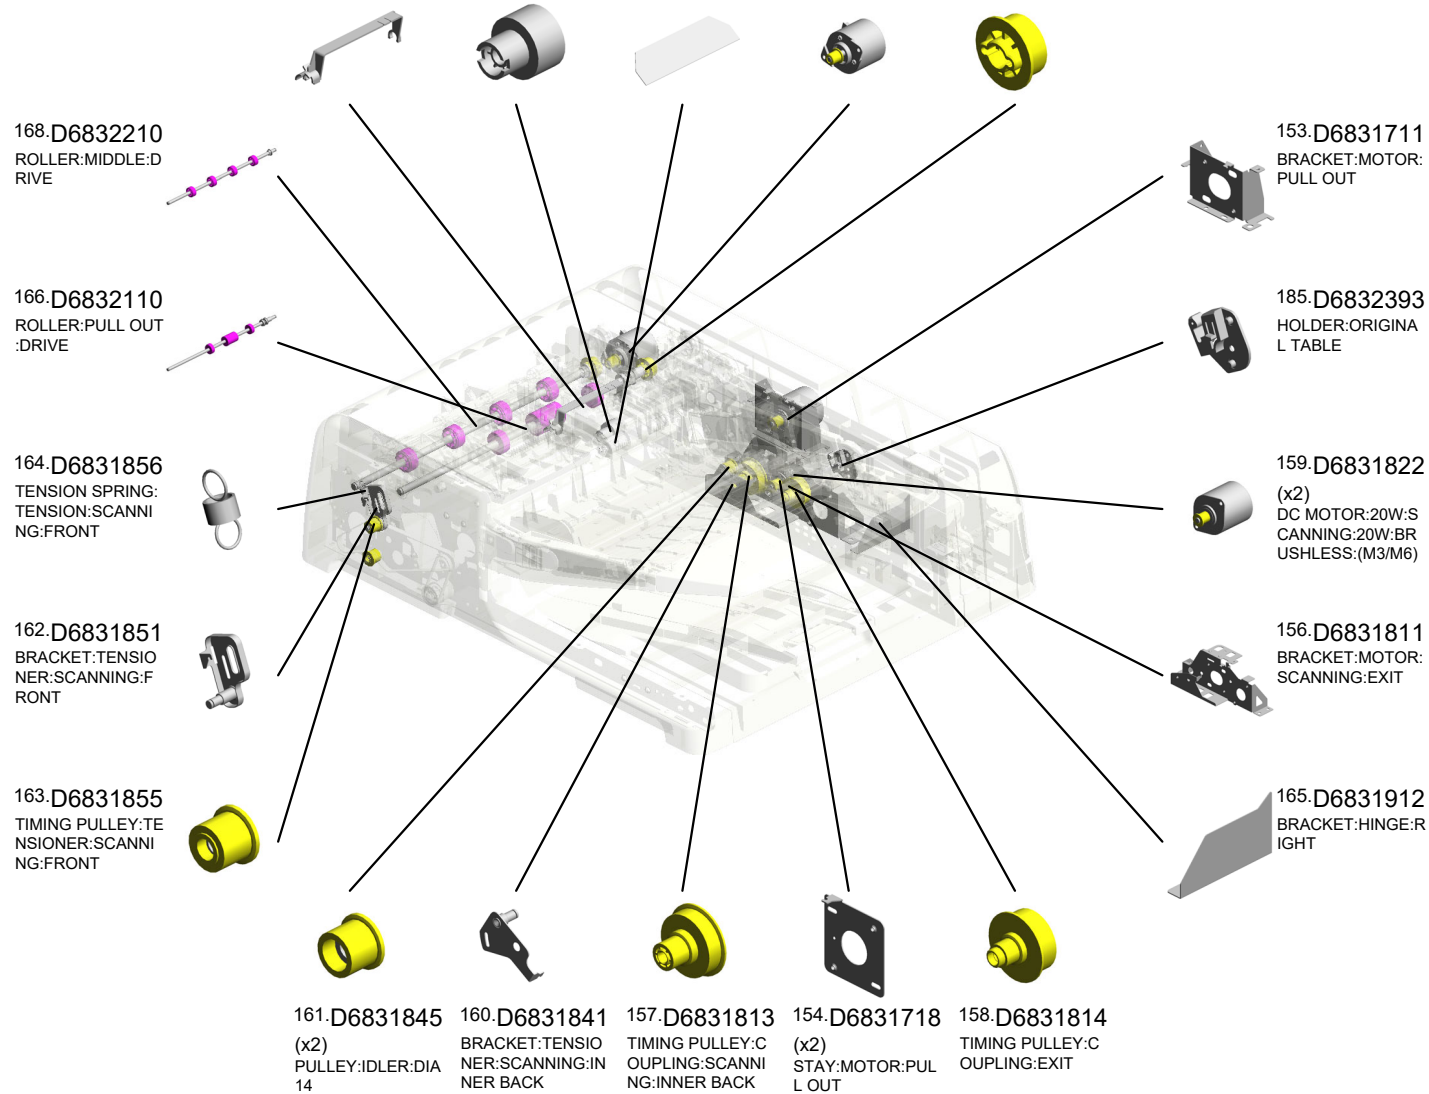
168.D6832210
ROLLER:MIDDLE:DRIVE

166.D6832110
ROLLER:PULL OUT:DRIVE

164.D6831856
TENSION SPRING:TENSION:SCANNING:FRONT

162.D6831851
BRACKET:TENSIONER:SCANNING:FRONT

163.D6831855
TIMING PULLEY:TENSIONER:SCANNING:FRONT

153.D6831711
BRACKET:MOTOR:PULL OUT

185.D6832393
HOLDER:ORIGINAL TABLE

159.D6831822
(x2)
DC MOTOR:20W:SCANNING:20W:BRUSHLESS:(M3/M6)

156.D6831811
BRACKET:MOTOR:SCANNING:EXIT

165.D6831912
BRACKET:HINGE:RIGHT

161.D6831845
(x2)
PULLEY:IDLER:DIA 14

160.D6831841
BRACKET:TENSIONER:SCANNING:INNER BACK

157.D6831813
TIMING PULLEY:COUPLING:SCANNING:INNER BACK

154.D6831718
(x2)
STAY:MOTOR:PULL OUT

158.D6831814
TIMING PULLEY:COUPLING:EXIT